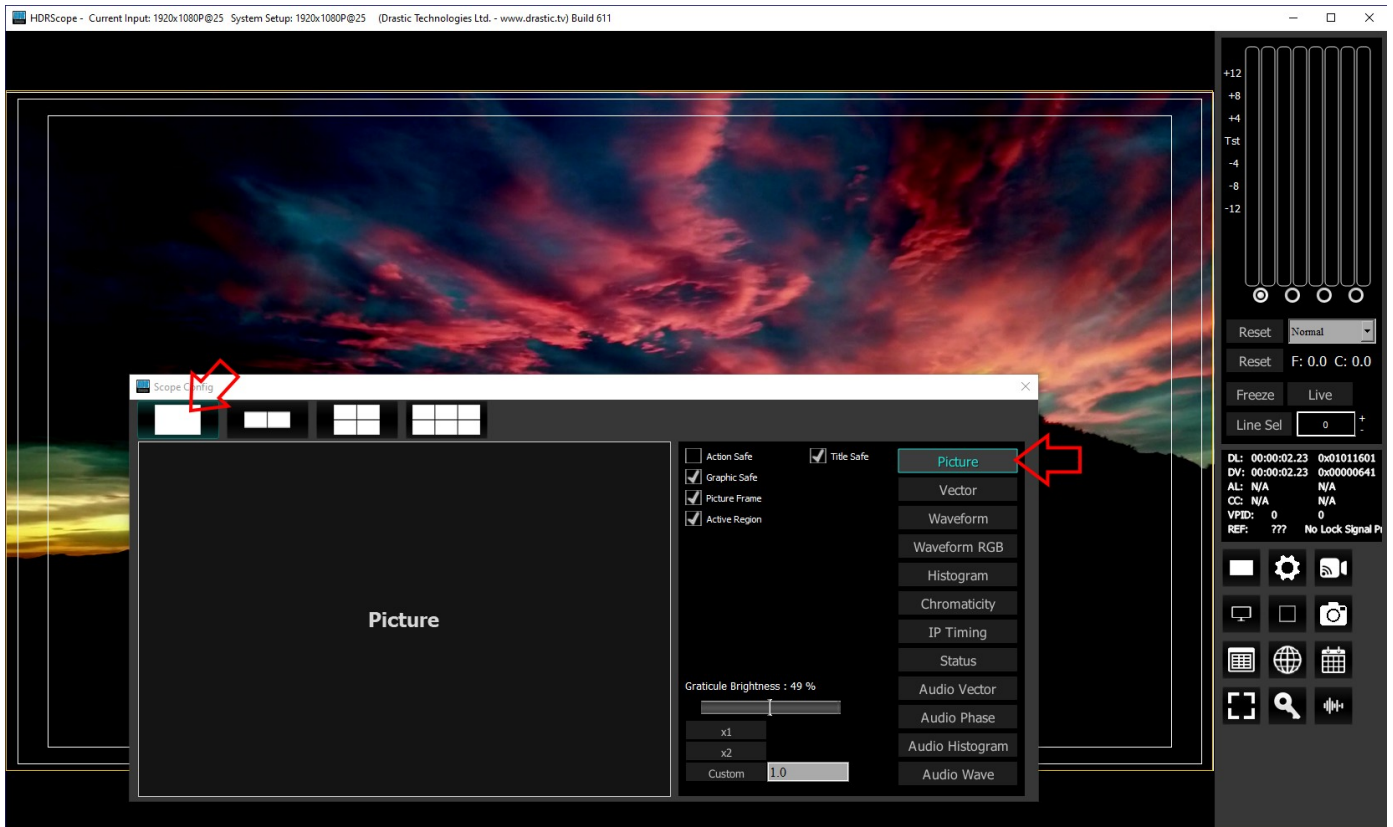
HDRScope - Current Input: 1920x1080P@25 System Setup: 1920x1080P@25 (Drastic Technologies Ltd. - www.drastic.tv) Build 611

+12
+8
+4
Tst
-4
-8
-12

Reset Normal
Reset F: 0.0 C: 0.0
Freeze Live
Line Sel 0 + -

DL: 00:00:02.23 0x01011601
DV: 00:00:02.23 0x00000641
AL: N/A N/A
CC: N/A N/A
VPID: 0 0
REF: ??? No Lock Signal Pr

Scope Config

Picture

Action Safe
Title Safe
Graphic Safe
Picture Frame
Active Region

Graticule Brightness : 49 %
x1
x2
Custom 1.0

Picture
Vector
Waveform
Waveform RGB
Histogram
Chromaticity
IP Timing
Status
Audio Vector
Audio Phase
Audio Histogram
Audio Wave